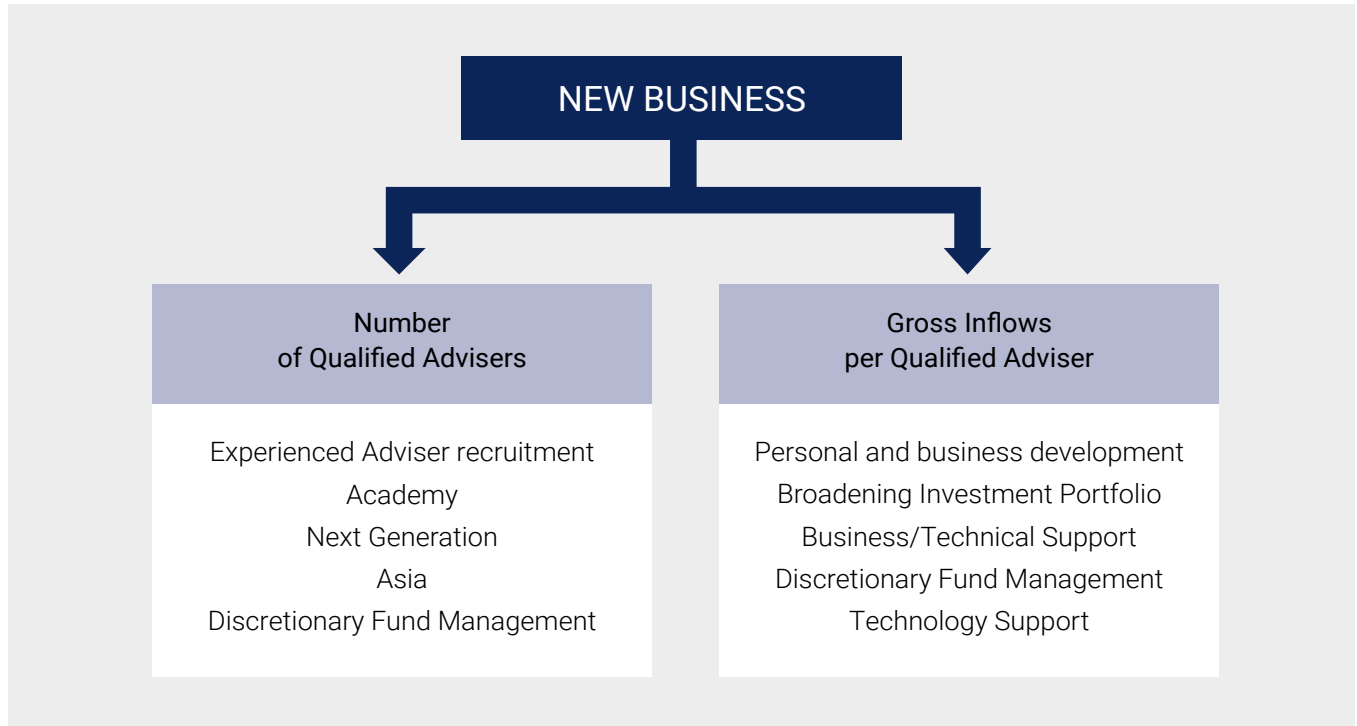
NEW BUSINESS

Number of Qualified Advisers

Experienced Adviser recruitment
Academy
Next Generation
Asia
Discretionary Fund Management

Gross Inflows per Qualified Adviser

Personal and business development
Broadening Investment Portfolio
Business/Technical Support
Discretionary Fund Management
Technology Support